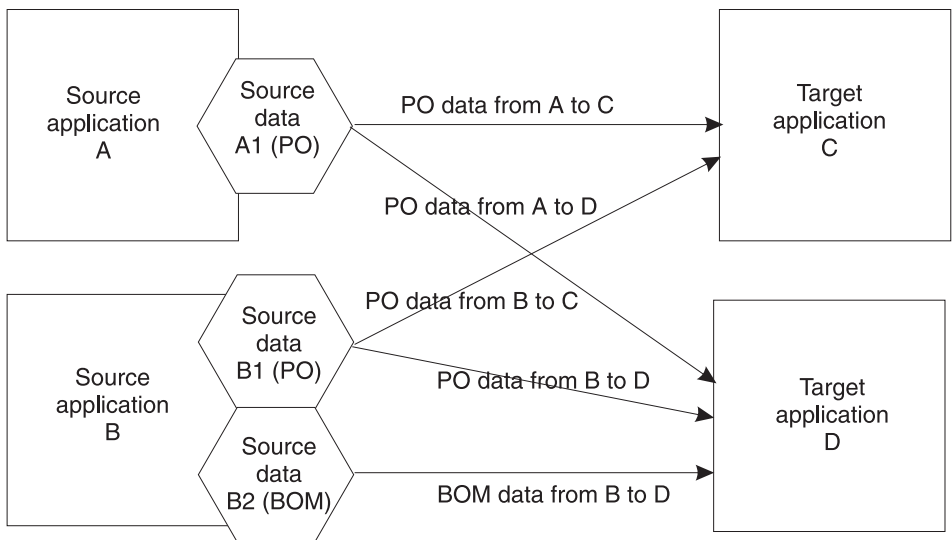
Source application A

Source data A1 (PO)

PO data from A to C

Target application C

PO data from A to D

PO data from B to C

Source application B

Source data B1 (PO)

PO data from B to D

Target application D

Source data B2 (BOM)

BOM data from B to D